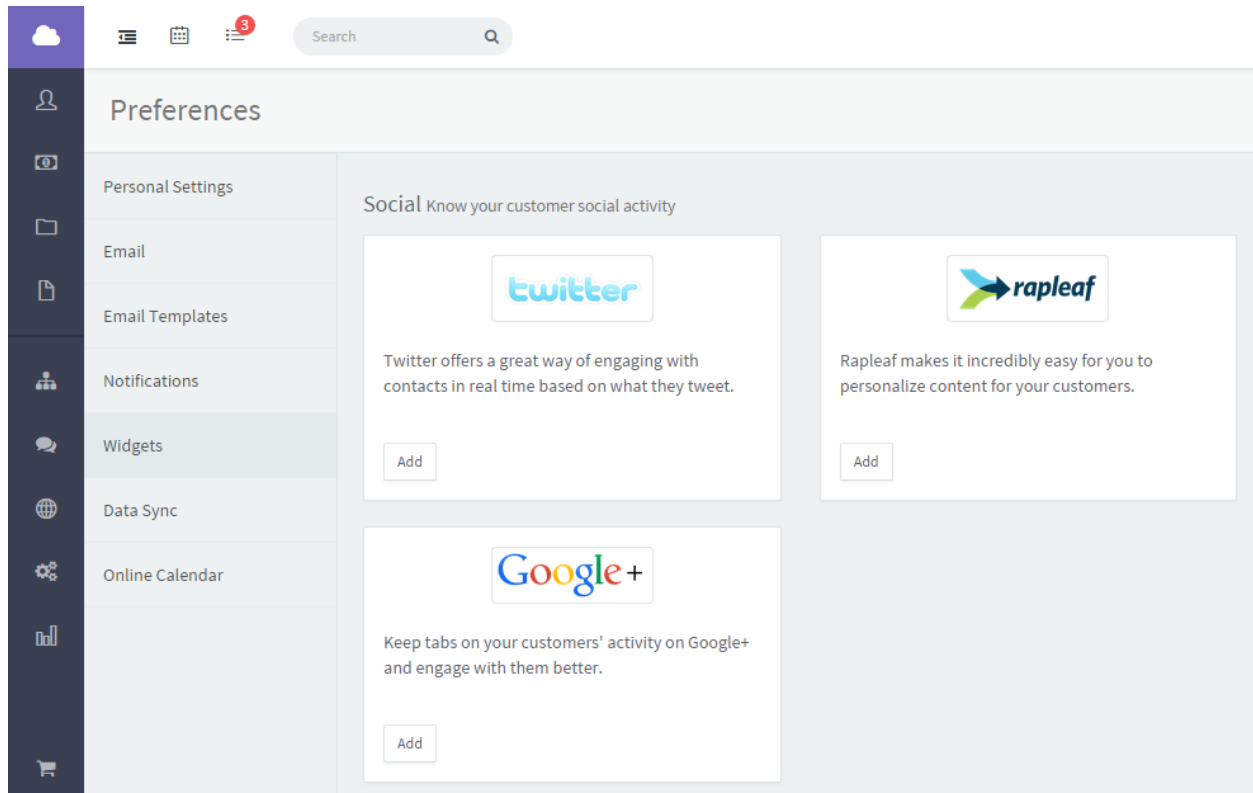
3

Search

Preferences

Personal Settings

Email

Email Templates

Notifications

Widgets

Data Sync

Online Calendar

Social Know your customer social activity

twitter

Twitter offers a great way of engaging with contacts in real time based on what they tweet.

Add

rapleaf

Rapleaf makes it incredibly easy for you to personalize content for your customers.

Add

Google+

Keep tabs on your customers' activity on Google+ and engage with them better.

Add